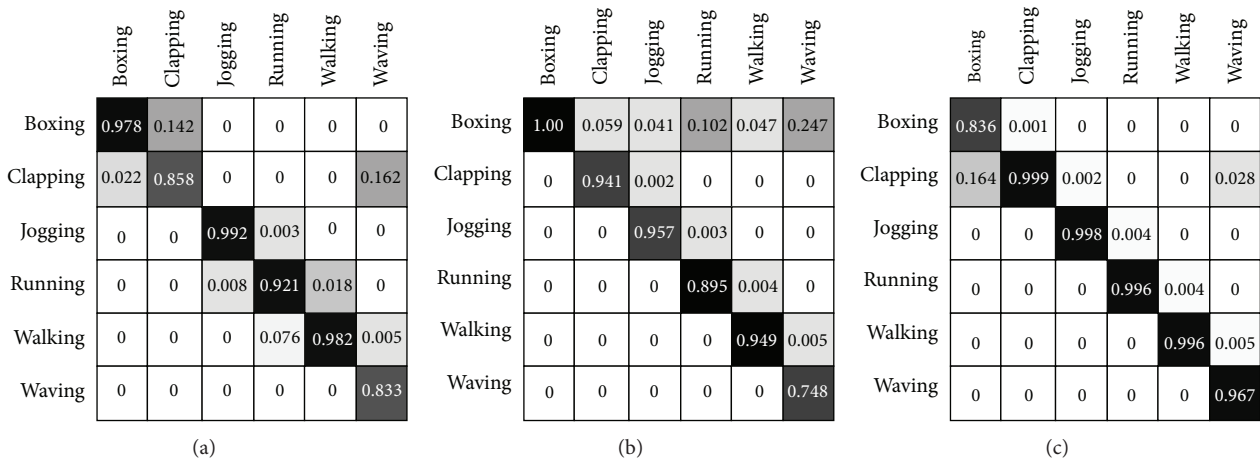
|  | Boxing | Clapping | Jogging | Running | Walking | Waving |
|---|---|---|---|---|---|---|
| Boxing | 0.978 | 0.142 | 0 | 0 | 0 | 0 |
| Clapping | 0.022 | 0.858 | 0 | 0 | 0 | 0.162 |
| Jogging | 0 | 0 | 0.992 | 0.003 | 0 | 0 |
| Running | 0 | 0 | 0.008 | 0.921 | 0.018 | 0 |
| Walking | 0 | 0 | 0 | 0.076 | 0.982 | 0.005 |
| Waving | 0 | 0 | 0 | 0 | 0 | 0.833 |

(a)

|  | Boxing | Clapping | Jogging | Running | Walking | Waving |
|---|---|---|---|---|---|---|
| Boxing | 1.00 | 0.059 | 0.041 | 0.102 | 0.047 | 0.247 |
| Clapping | 0 | 0.941 | 0.002 | 0 | 0 | 0 |
| Jogging | 0 | 0 | 0.957 | 0.003 | 0 | 0 |
| Running | 0 | 0 | 0 | 0.895 | 0.004 | 0 |
| Walking | 0 | 0 | 0 | 0 | 0.949 | 0.005 |
| Waving | 0 | 0 | 0 | 0 | 0 | 0.748 |

(b)

|  | Boxing | Clapping | Jogging | Running | Walking | Waving |
|---|---|---|---|---|---|---|
| Boxing | 0.836 | 0.001 | 0 | 0 | 0 | 0 |
| Clapping | 0.164 | 0.999 | 0.002 | 0 | 0 | 0.028 |
| Jogging | 0 | 0 | 0.998 | 0.004 | 0 | 0 |
| Running | 0 | 0 | 0 | 0.996 | 0.004 | 0 |
| Walking | 0 | 0 | 0 | 0 | 0.996 | 0.005 |
| Waving | 0 | 0 | 0 | 0 | 0 | 0.967 |

(c)